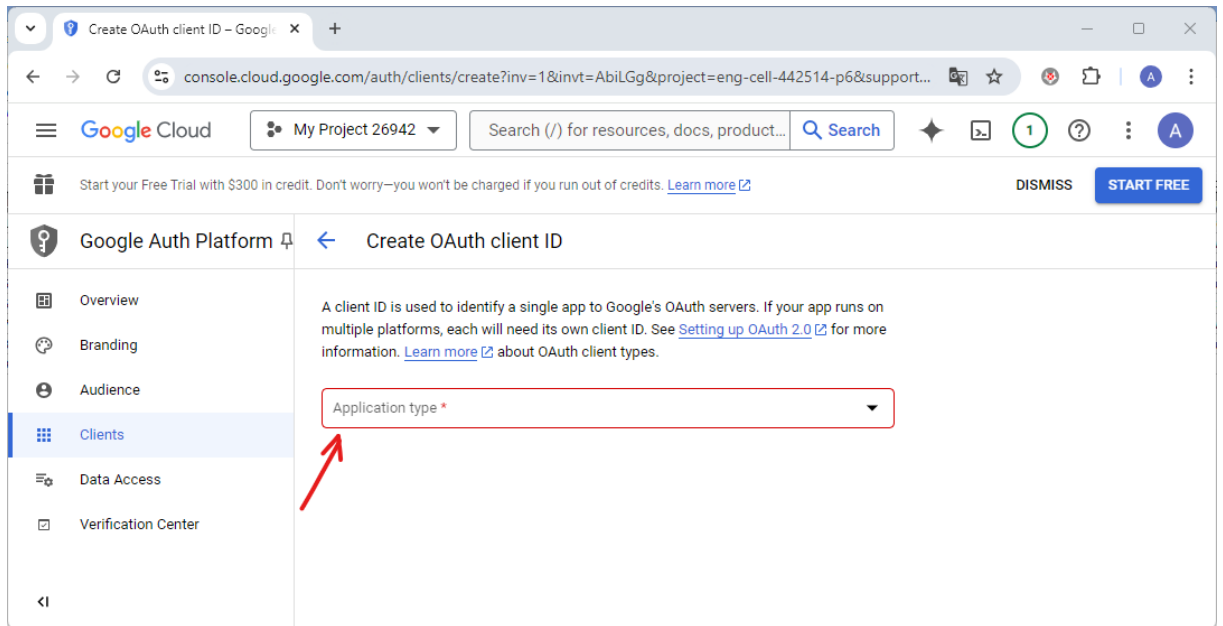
Create OAuth client ID – Google

console.cloud.google.com/auth/clients/create?inv=1&invt=AbiLGg&project=eng-cell-442514-p6&support...

A

Google Cloud

My Project 26942

Search (/) for resources, docs, product...

Search

1

A

Start your Free Trial with $300 in credit. Don't worry—you won't be charged if you run out of credits. Learn more

DISMISS

START FREE

Google Auth Platform

Create OAuth client ID

Overview

Branding

Audience

Clients

Data Access

Verification Center

A client ID is used to identify a single app to Google's OAuth servers. If your app runs on multiple platforms, each will need its own client ID. See Setting up OAuth 2.0 for more information. Learn more about OAuth client types.

Application type *